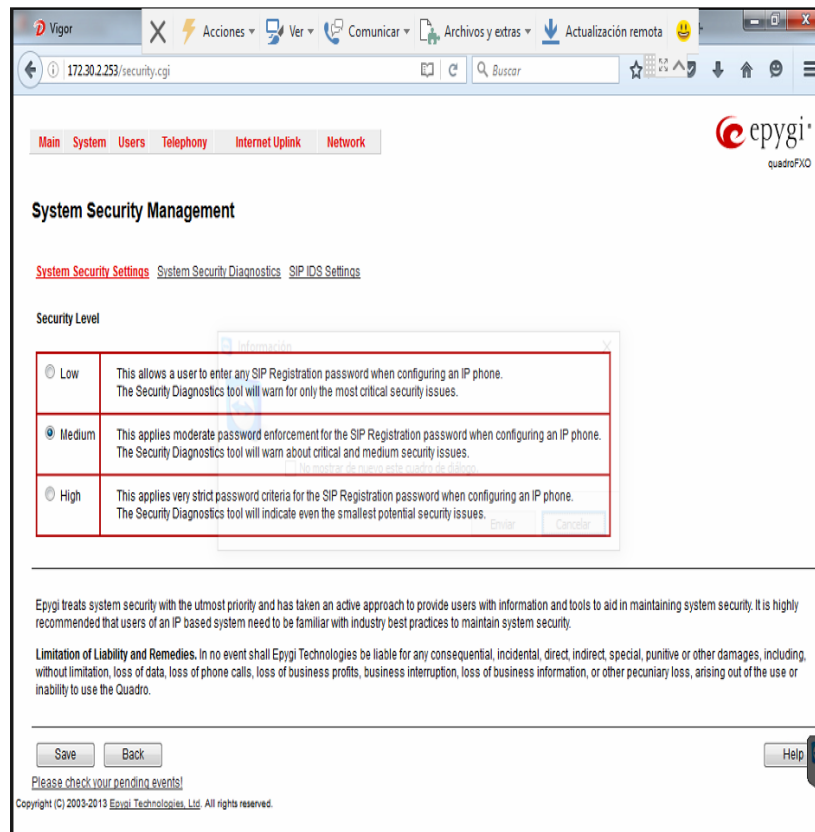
Vigor | Acciones | Ver | Comunicar | Archivos y extras | Actualización remota

172.30.2.253/security.cgi | Buscar

Main | System | Users | Telephony | Internet Uplink | Network

epygi
quadroFXO

System Security Management

System Security Settings | System Security Diagnostics | SIP IDS Settings

Security Level

| | |
|---|---|
| Low | This allows a user to enter any SIP Registration password when configuring an IP phone. The Security Diagnostics tool will warn for only the most critical security issues. |
| Medium | This applies moderate password enforcement for the SIP Registration password when configuring an IP phone. The Security Diagnostics tool will warn about critical and medium security issues. |
| High | This applies very strict password criteria for the SIP Registration password when configuring an IP phone. The Security Diagnostics tool will indicate even the smallest potential security issues. |

Información
No mostrar de nuevo este cuadro de diálogo.
Enviar | Cancelar

Epygi treats system security with the utmost priority and has taken an active approach to provide users with information and tools to aid in maintaining system security. It is highly recommended that users of an IP based system need to be familiar with industry best practices to maintain system security.

Limitation of Liability and Remedies. In no event shall Epygi Technologies be liable for any consequential, incidental, direct, indirect, special, punitive or other damages, including, without limitation, loss of data, loss of phone calls, loss of business profits, business interruption, loss of business information, or other pecuniary loss, arising out of the use or inability to use the Quadro.

Save | Back | Help

Please check your pending events!

Copyright (C) 2003-2013 Epygi Technologies, Ltd. All rights reserved.